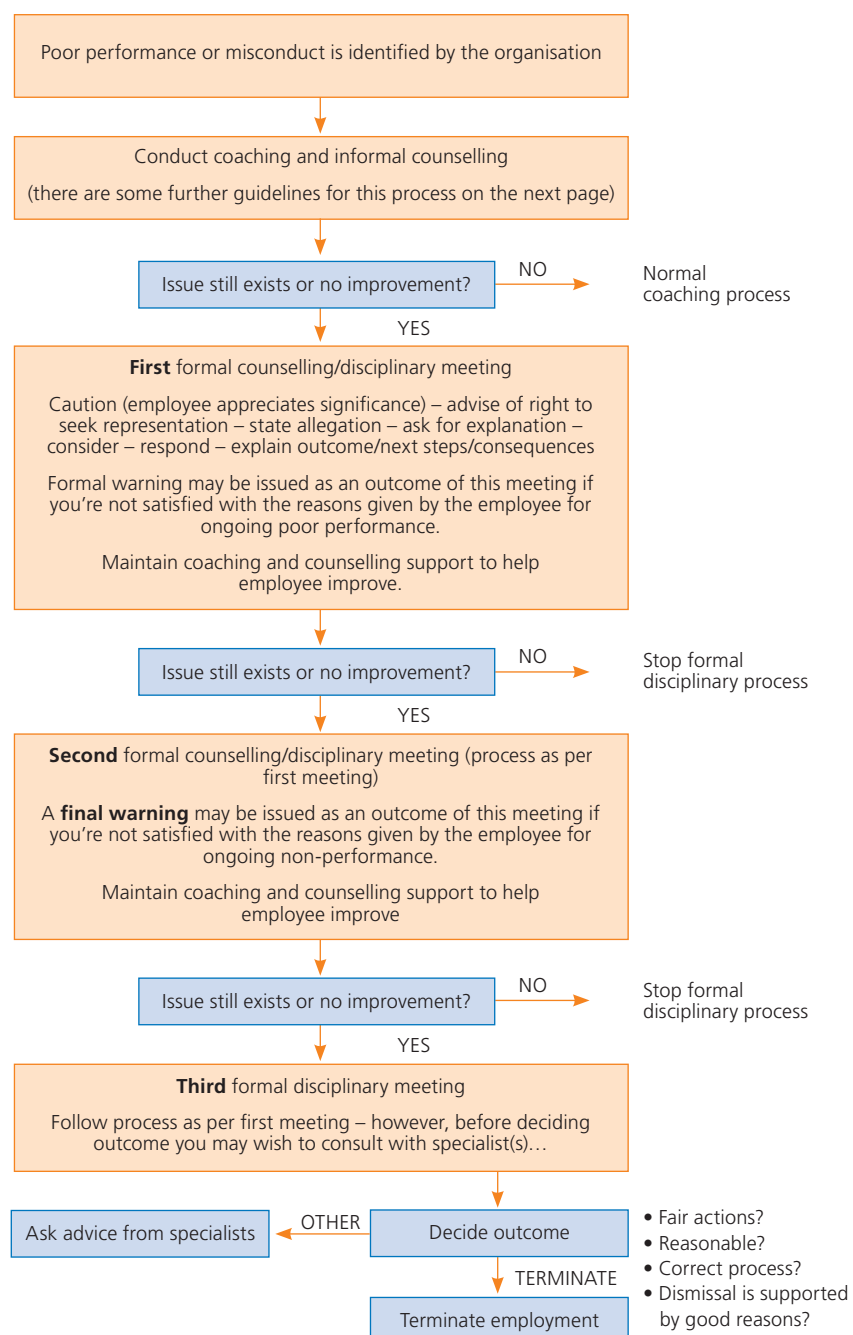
Poor performance or misconduct is identified by the organisation

Conduct coaching and informal counselling

(there are some further guidelines for this process on the next page)

Issue still exists or no improvement?

NO

Normal coaching process

YES

**First** formal counselling/disciplinary meeting

Caution (employee appreciates significance) – advise of right to seek representation – state allegation – ask for explanation – consider – respond – explain outcome/next steps/consequences

Formal warning may be issued as an outcome of this meeting if you're not satisfied with the reasons given by the employee for ongoing poor performance.

Maintain coaching and counselling support to help employee improve.

Issue still exists or no improvement?

NO

Stop formal disciplinary process

YES

**Second** formal counselling/disciplinary meeting (process as per first meeting)

A **final warning** may be issued as an outcome of this meeting if you're not satisfied with the reasons given by the employee for ongoing non-performance.

Maintain coaching and counselling support to help employee improve

Issue still exists or no improvement?

NO

Stop formal disciplinary process

YES

**Third** formal disciplinary meeting

Follow process as per first meeting – however, before deciding outcome you may wish to consult with specialist(s)...

Ask advice from specialists

OTHER

Decide outcome

- Fair actions?
- Reasonable?
- Correct process?
- Dismissal is supported by good reasons?

TERMINATE

Terminate employment